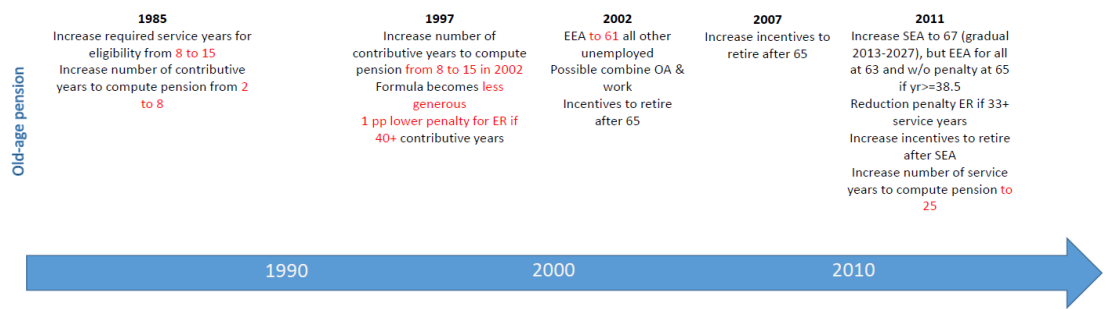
Old-age pension

1985
Increase required service years for eligibility from 8 to 15
Increase number of contributive years to compute pension from 2 to 8

1997
Increase number of contributive years to compute pension from 8 to 15 in 2002
Formula becomes less generous
1 pp lower penalty for ER if 40+ contributive years

2002
EEA to 61 all other unemployed
Possible combine OA & work
Incentives to retire after 65

2007
Increase incentives to retire after 65

2011
Increase SEA to 67 (gradual 2013-2027), but EEA for all at 63 and w/o penalty at 65 if yr>=38.5
Reduction penalty ER if 33+ service years
Increase incentives to retire after SEA
Increase number of service years to compute pension to 25

1990
2000
2010